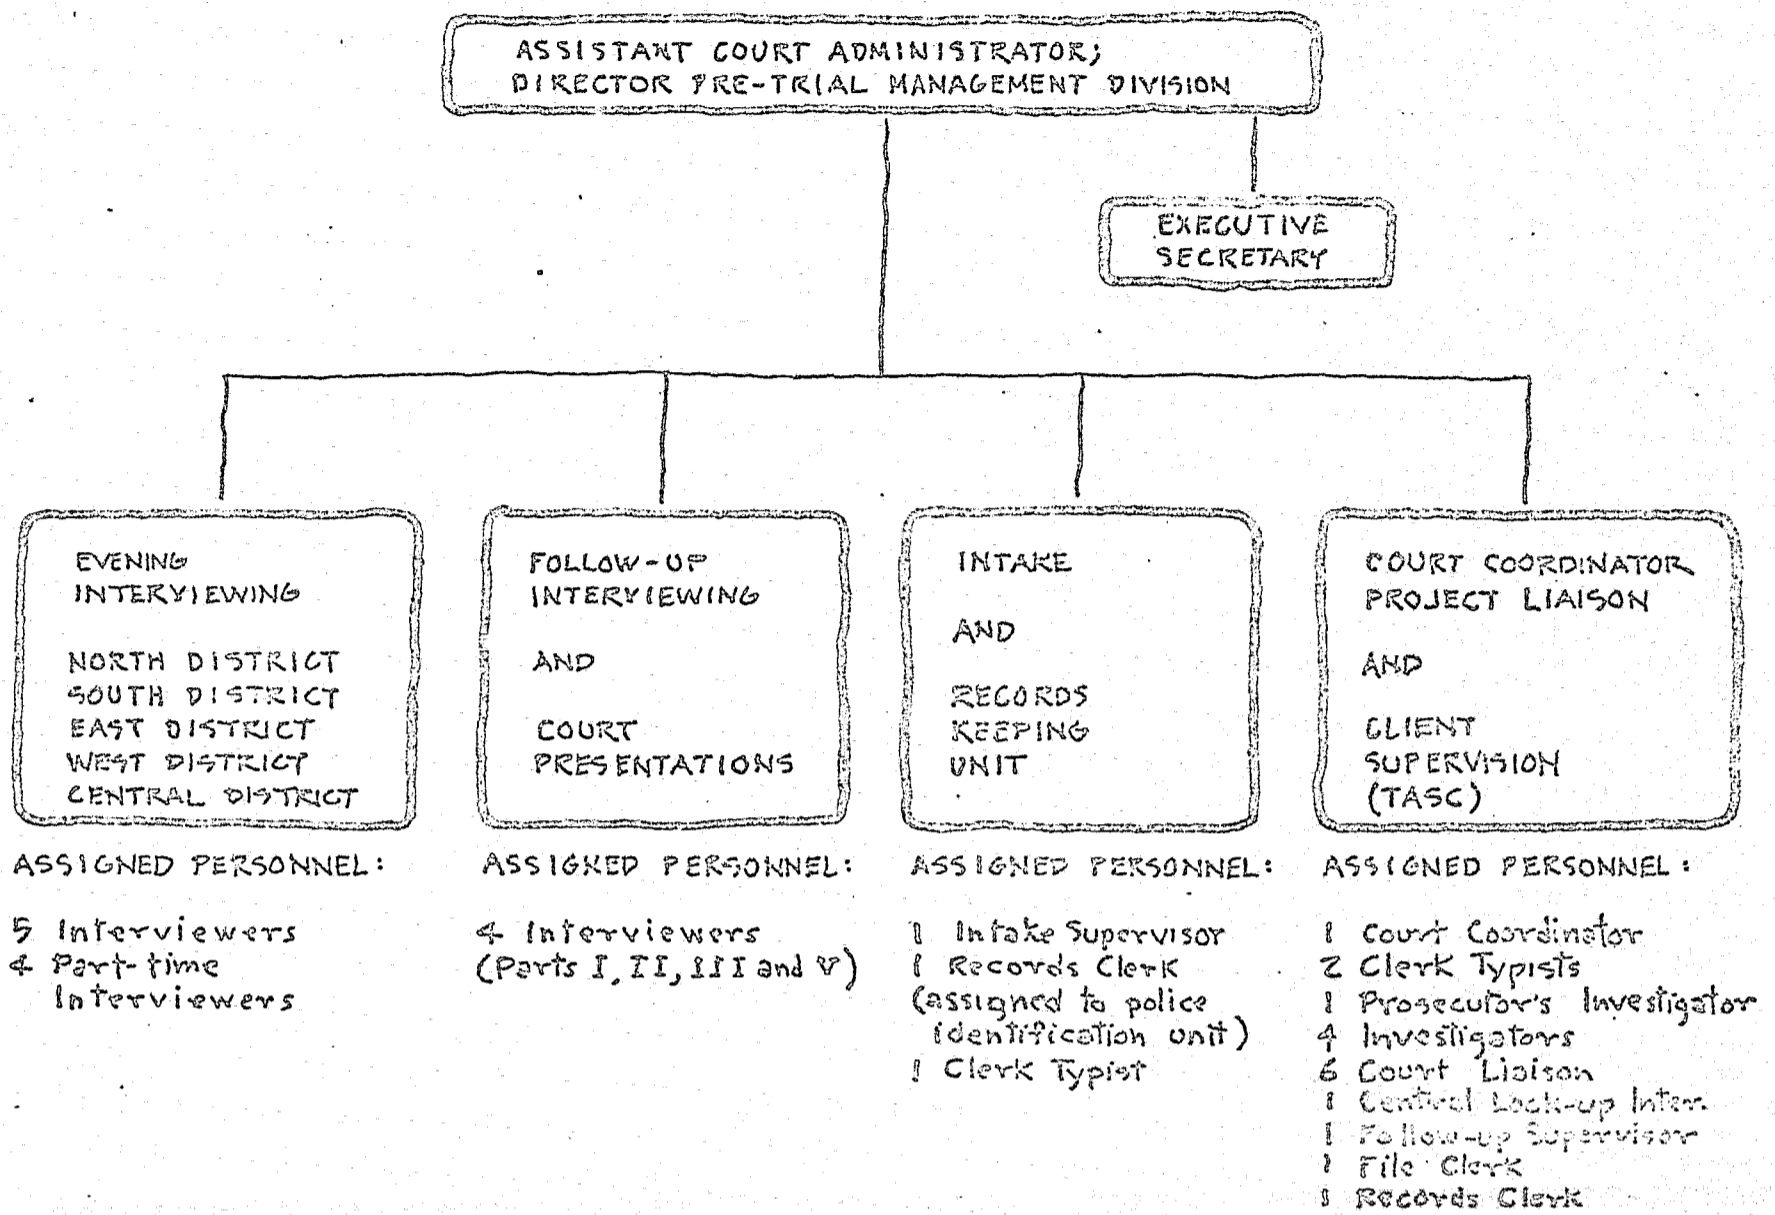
ASSISTANT COURT ADMINISTRATOR; DIRECTOR PRE-TRIAL MANAGEMENT DIVISION

EXECUTIVE SECRETARY

EVENING INTERVIEWING

NORTH DISTRICT
SOUTH DISTRICT
EAST DISTRICT
WEST DISTRICT
CENTRAL DISTRICT

ASSIGNED PERSONNEL:

5 Interviewers
4 Part-time Interviewers

FOLLOW-UP INTERVIEWING

AND

COURT PRESENTATIONS

ASSIGNED PERSONNEL:

4 Interviewers (Parts I, II, III and V)

INTAKE

AND

RECORDS KEEPING UNIT

ASSIGNED PERSONNEL:

1 Intake Supervisor
1 Records Clerk (assigned to police identification unit)
1 Clerk Typist

COURT COORDINATOR PROJECT LIAISON

AND

CLIENT SUPERVISION (TASC)

ASSIGNED PERSONNEL:

1 Court Coordinator
2 Clerk Typists
1 Prosecutor's Investigator
4 Investigators
6 Court Liaison
1 Central Lock-up Inter.
1 Follow-up Supervisor
1 File Clerk
1 Records Clerk